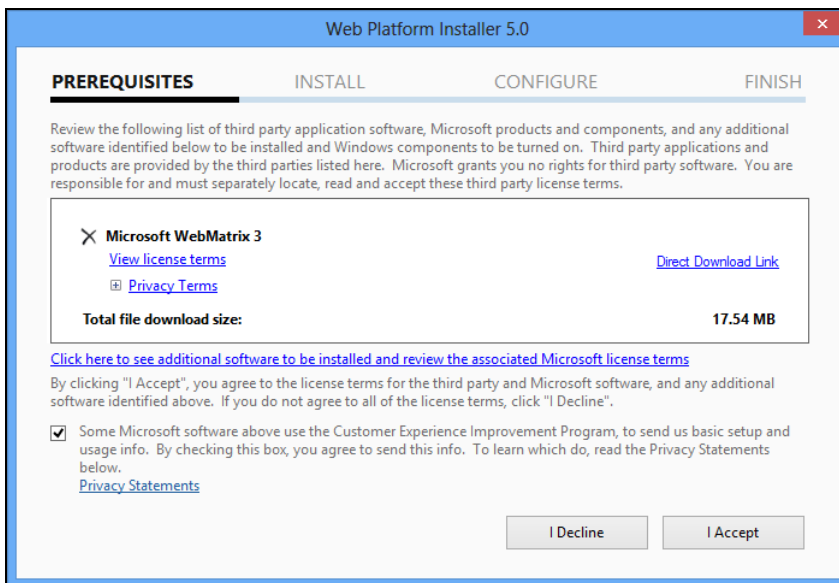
Web Platform Installer 5.0

PREREQUISITES INSTALL CONFIGURE FINISH

Review the following list of third party application software, Microsoft products and components, and any additional software identified below to be installed and Windows components to be turned on. Third party applications and products are provided by the third parties listed here. Microsoft grants you no rights for third party software. You are responsible for and must separately locate, read and accept these third party license terms.

Microsoft WebMatrix 3
View license terms
Direct Download Link
Privacy Terms
Total file download size: 17.54 MB

Click here to see additional software to be installed and review the associated Microsoft license terms

By clicking "I Accept", you agree to the license terms for the third party and Microsoft software, and any additional software identified above. If you do not agree to all of the license terms, click "I Decline".

Some Microsoft software above use the Customer Experience Improvement Program, to send us basic setup and usage info. By checking this box, you agree to send this info. To learn which do, read the Privacy Statements below.
Privacy Statements

I Decline
I Accept